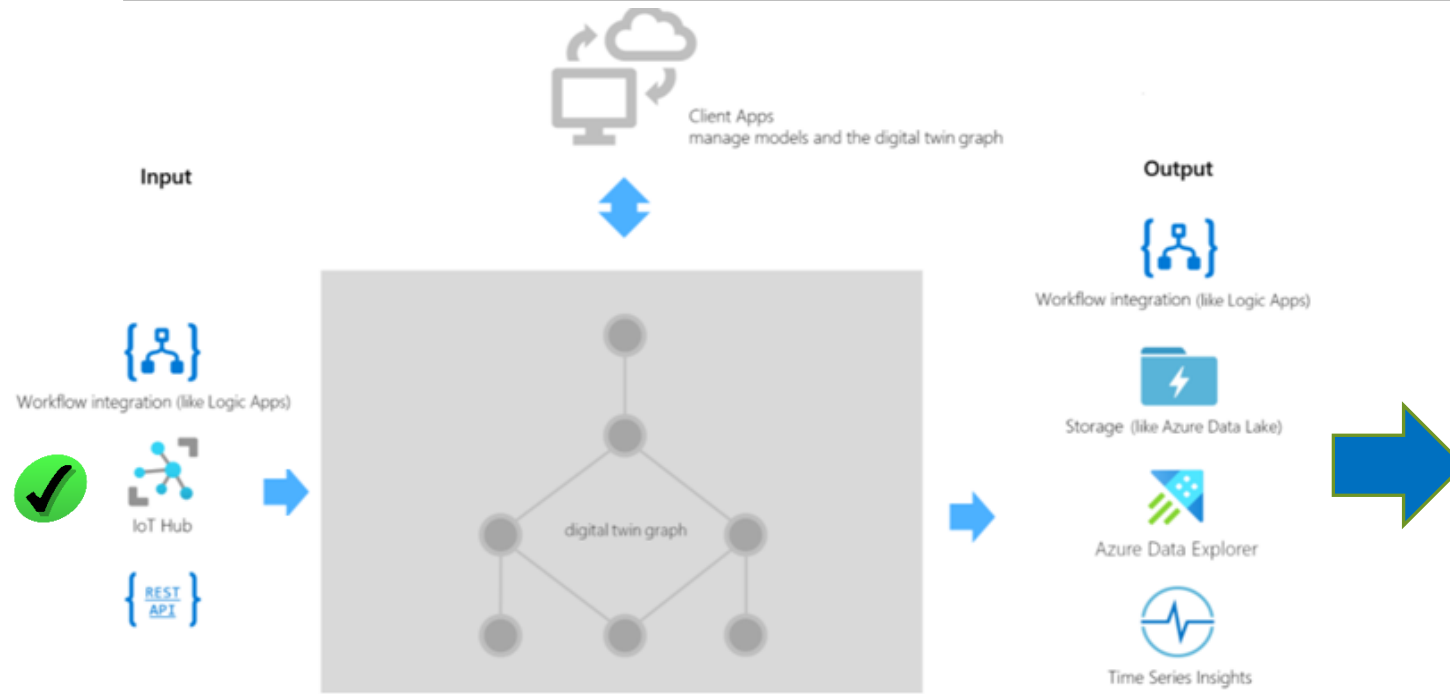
Client Apps
manage models and the digital twin graph

Input

Workflow integration (like Logic Apps)

IoT Hub

REST API

digital twin graph

Output

Workflow integration (like Logic Apps)

Storage (like Azure Data Lake)

Azure Data Explorer

Time Series Insights